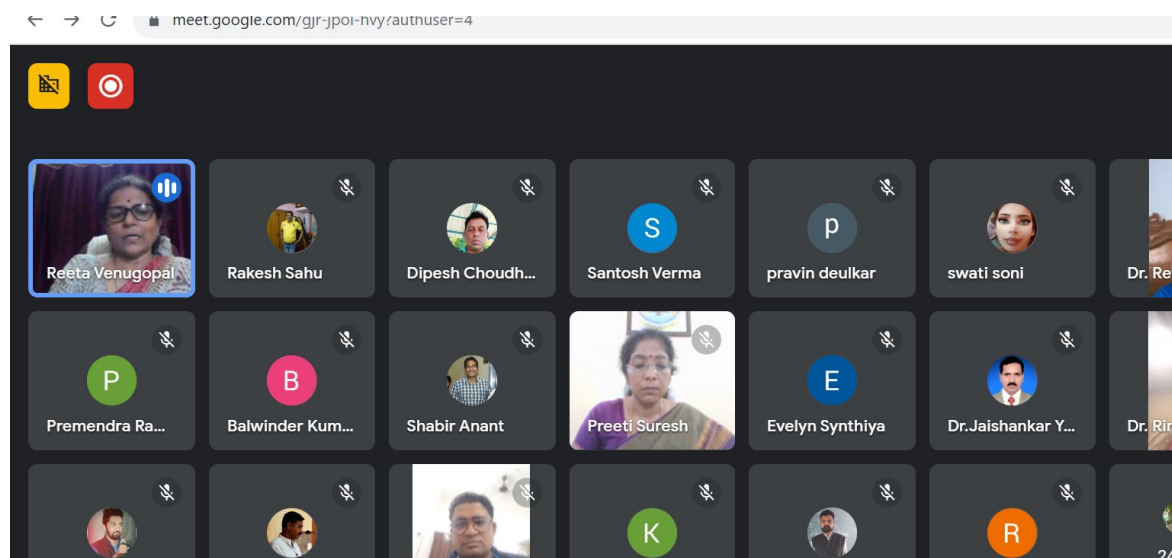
meet.google.com/gjr-jpoi-hvy?authuser=4

Reeta Venugopal
Rakesh Sahu
Dipesh Choudh...
S
Santosh Verma
p
pravin deulkar
swati soni
Dr. Re

P
Premendra Ra...
B
Balwinder Kum...
Shabir Anant
Preeti Suresh
E
Evelyn Synthiya
Dr.Jaishankar Y...
Dr. Ri

K
R